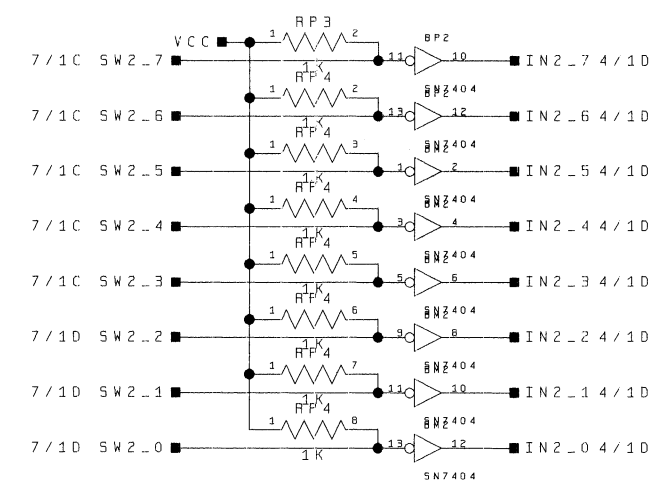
VCC

RP3
1 2
1K
7/1C SW2_7
11 BP2 10
SN7404
IN2_7 4/1D

RP4
1 2
1K
7/1C SW2_6
13 BP2 12
SN7404
IN2_6 4/1D

RP4
1 3
1K
7/1C SW2_5
1 BN2 2
SN7404
IN2_5 4/1D

RP4
1 4
1K
7/1C SW2_4
3 BN2 4
SN7404
IN2_4 4/1D

RP4
1 5
1K
7/1C SW2_3
5 BN2 6
SN7404
IN2_3 4/1D

RP4
1 6
1K
7/1D SW2_2
9 BN2 8
SN7404
IN2_2 4/1D

RP4
1 7
1K
7/1D SW2_1
11 BN2 10
SN7404
IN2_1 4/1D

RP4
1 8
1K
7/1D SW2_0
13 BN2 12
SN7404
IN2_0 4/1D